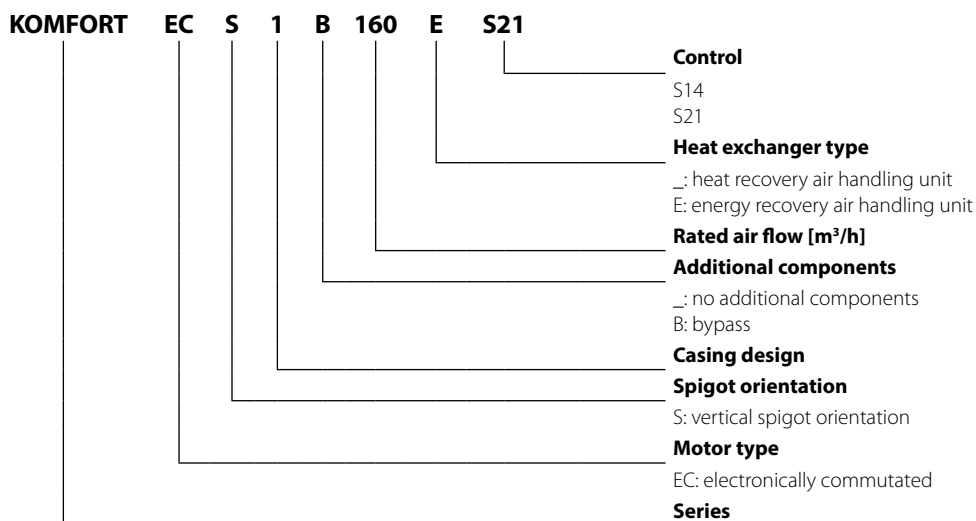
KOMFORT EC S 1 B 160 E S21

**Control**
S14
S21

**Heat exchanger type**
_: heat recovery air handling unit
E: energy recovery air handling unit

**Rated air flow [$m^3/h$]**

**Additional components**
_: no additional components
B: bypass

**Casing design**

**Spigot orientation**
S: vertical spigot orientation

**Motor type**
EC: electronically commutated

**Series**